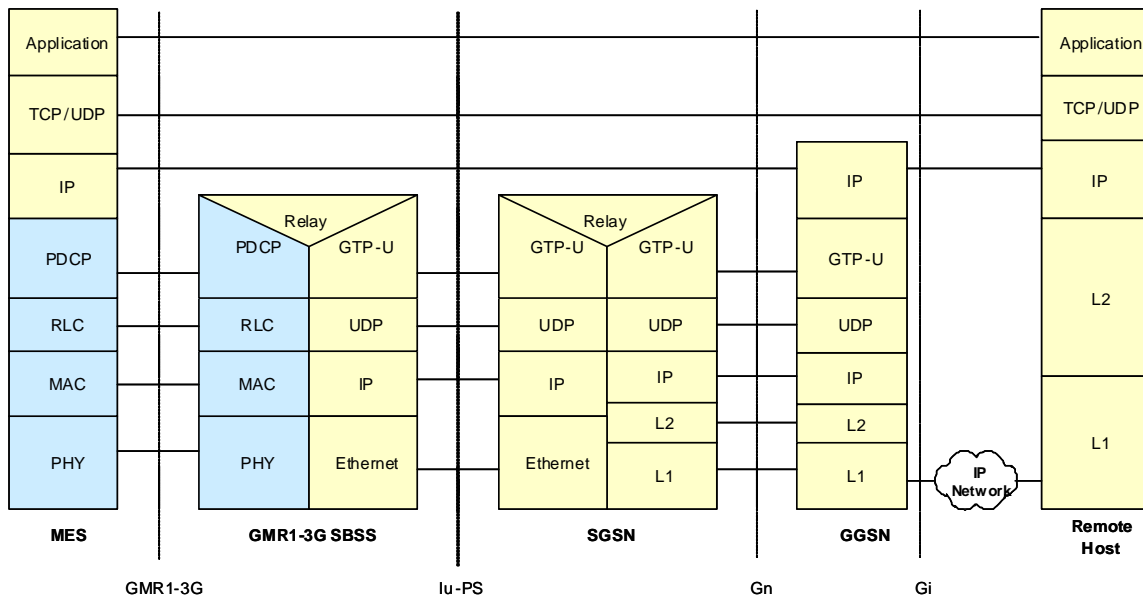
Application
TCP/UDP
IP
PDCP
RLC
MAC
PHY
MES

Relay
PDCP
GTP-U
RLC
UDP
MAC
IP
PHY
Ethernet
GMR1-3G SBSS

Relay
GTP-U
GTP-U
UDP
UDP
IP
IP
L2
Ethernet
L1
SGSN

IP
GTP-U
UDP
IP
L2
L1
GGSN

IP Network

Application
TCP/UDP
IP
L2
L1
Remote Host

GMR1-3G
Iu-PS
Gn
Gi